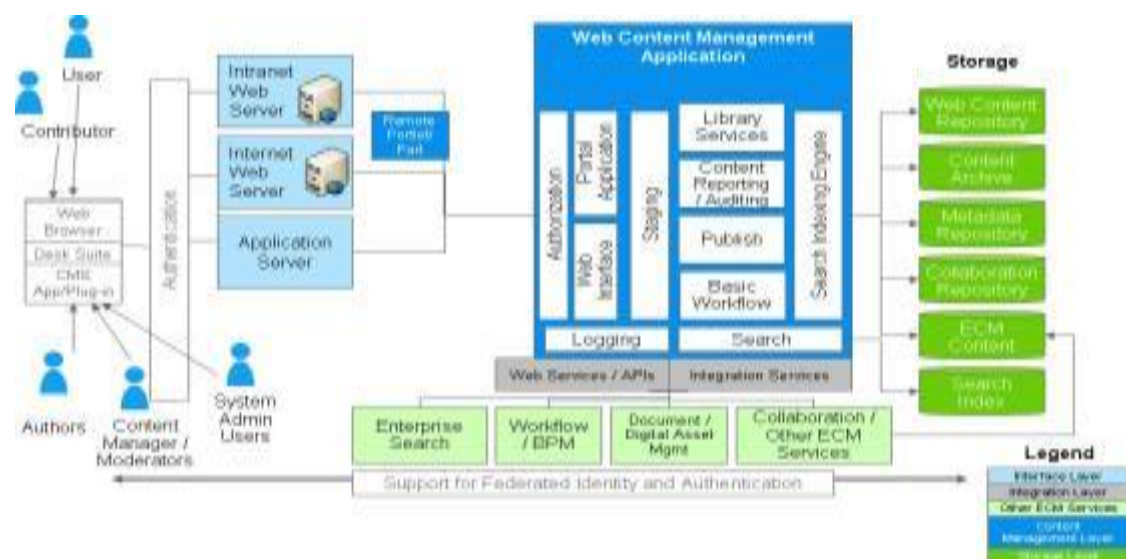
User

Contributor

Web Browser

Desk Suite

CMS App/Plug-in

Authors

Content Manager / Moderators

System Admin Users

Authentication

Intranet Web Server

Internet Web Server

Application Server

Remote Portlet Pad

Web Content Management Application

Authorization

Portal Application

Web Interface

Staging

Library Services

Content Reporting / Auditing

Publish

Basic Workflow

Search Indexing Engine

Logging

Search

Web Services / APIs

Integration Services

Enterprise Search

Workflow / BPM

Document / Digital Asset Mgmt

Collaboration / Other ECM Services

Support for Federated Identity and Authentication

Storage

Web Content Repository

Content Archive

Metadata Repository

Collaboration Repository

ECM Content

Search Index

Legend

Interface Layer

Integration Layer

Other ECM Services

Content Management Layer

Storage Layer